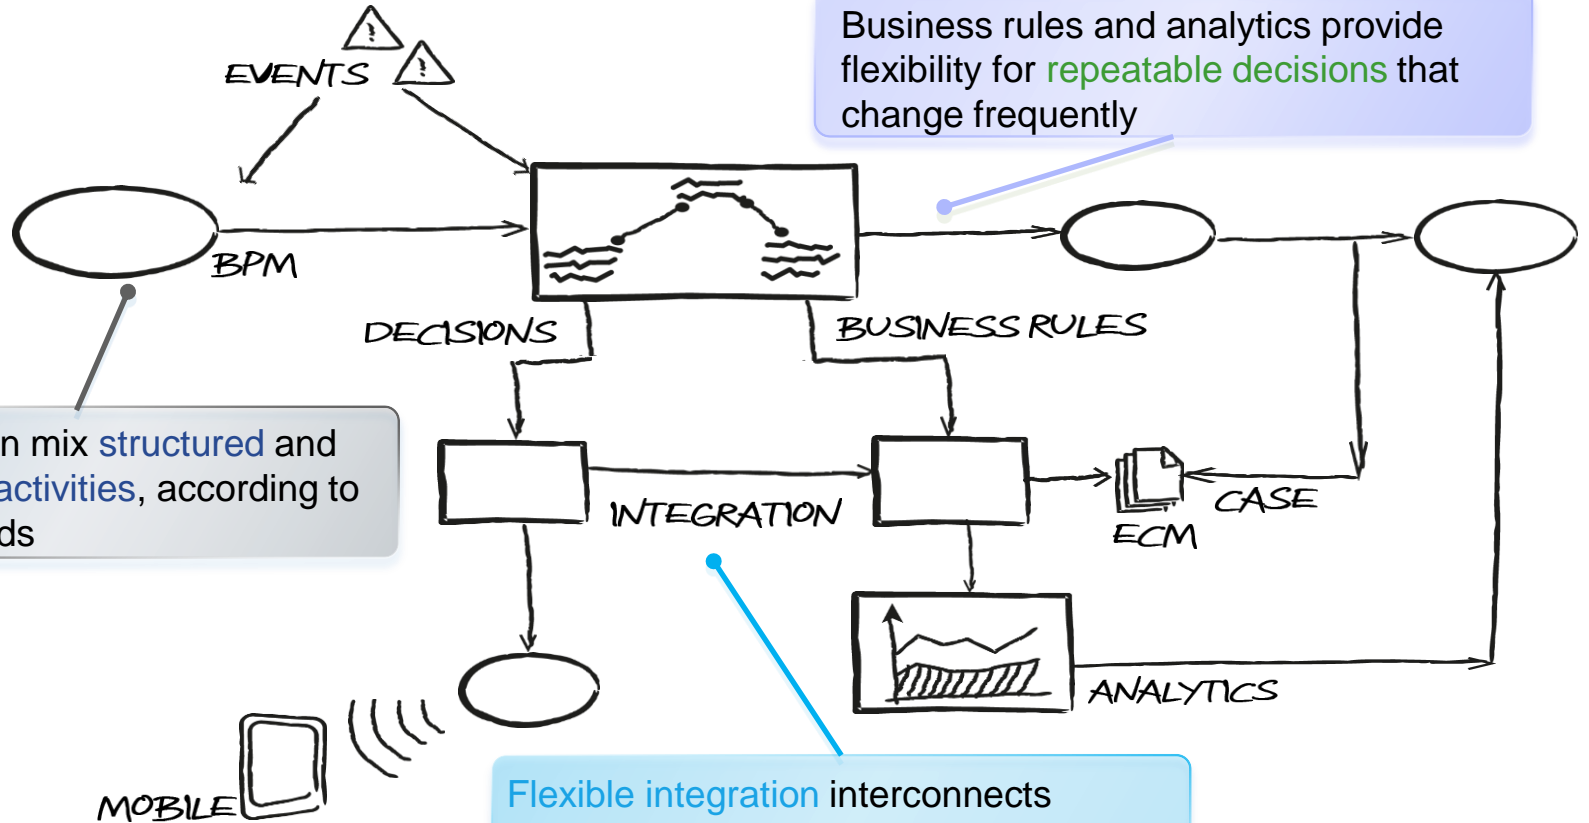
Business rules and analytics provide flexibility for repeatable decisions that change frequently

EVENTS

BPM

DECISIONS

BUSINESS RULES

n mix structured and activities, according to ds

INTEGRATION

CASE

ECM

ANALYTICS

MOBILE

Flexible integration interconnects